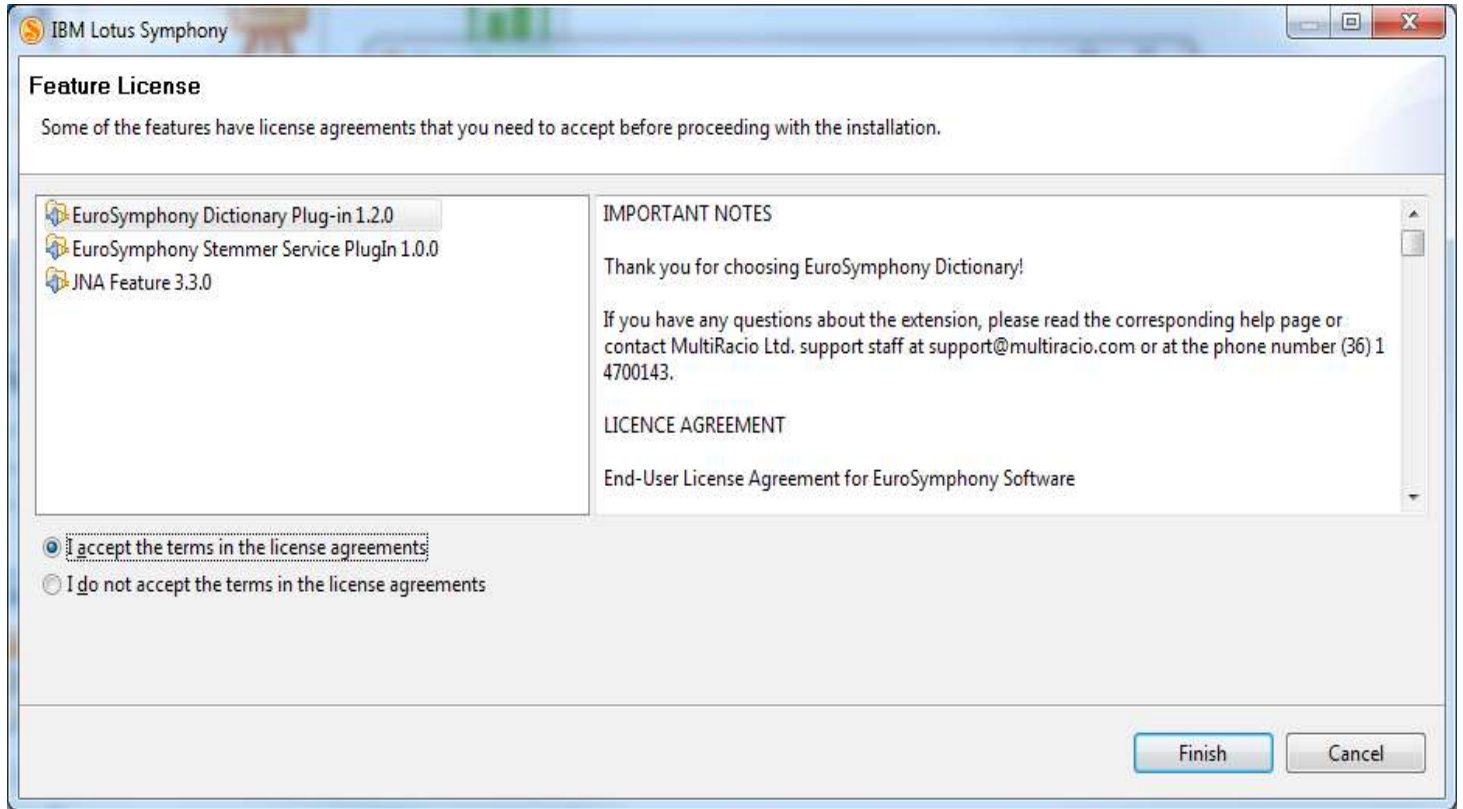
IBM Lotus Symphony

Feature License

Some of the features have license agreements that you need to accept before proceeding with the installation.

EuroSymphony Dictionary Plug-in 1.2.0
EuroSymphony Stemmer Service PlugIn 1.0.0
JNA Feature 3.3.0

IMPORTANT NOTES

Thank you for choosing EuroSymphony Dictionary!

If you have any questions about the extension, please read the corresponding help page or contact MultiRacio Ltd. support staff at support@multiracio.com or at the phone number (36) 1 4700143.

LICENCE AGREEMENT

End-User License Agreement for EuroSymphony Software

I accept the terms in the license agreements
I do not accept the terms in the license agreements

Finish
Cancel